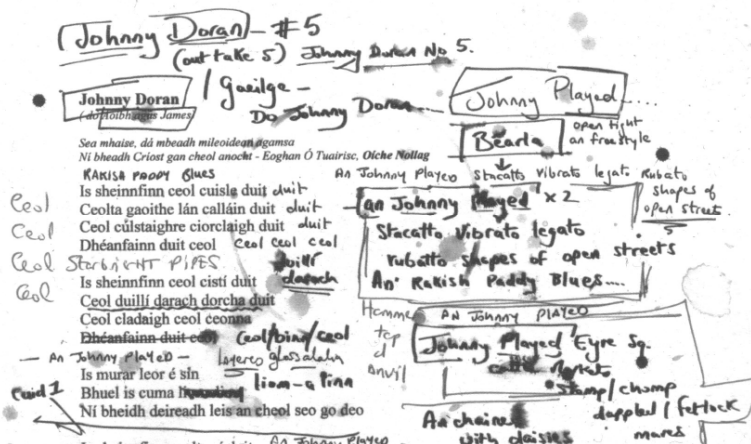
(Johnny Doran) – #5
(out take 5) Johnny Doran No 5.

Johnny Doran / Gaeilge –
(do Roibheard James)
Do Johnny Doran

Johnny Played....

Sea mhaise, dá mbeadh míleoidean agamsa
Ní bheadh Críost gan cheol anocht - Eoghan Ó Tuairisc, Oíche Nollag

Bearla
open tight
an freestyle

RAKISH PADDY BLUES
An Johnny Played Stacatto Vibrato legato Rubato shapes of open street

Is sheinnfinn ceol cuisle duit duit
Ceolta gaoithe lán calláin duit duit
Ceol cúlstaighre ciorclaigh duit duit
Dhéanfainn duit ceol Ceol Ceol ceol

An Johnny Played x 2
Stacatto Vibrato legato
rubato shapes of open streets
An' Rakish Paddy Blues....

Ceol
Ceol
Ceol Starbright PIPES
Ceol

Is sheinnfinn ceol cistí duit duitr dharach
Ceol duillí darach dorcha duit
Ceol cladaigh duit ceonna
Dhéanfainn duit ceol Ceol/binn/ceol

Hammer
to
d
anvil

AN Johnny PLAYED
Johnny Played Eyre Sq.
cattle market
stamp/champ
dappled/fetlock
mares

— An Johnny Played —
layered glass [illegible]
Is murar leor é sin
Bhuel is cuma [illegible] liom - a Pinn
Ní bheidh deireadh leis an cheol seo go deo

Ceist 1

An chaire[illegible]
with daisies